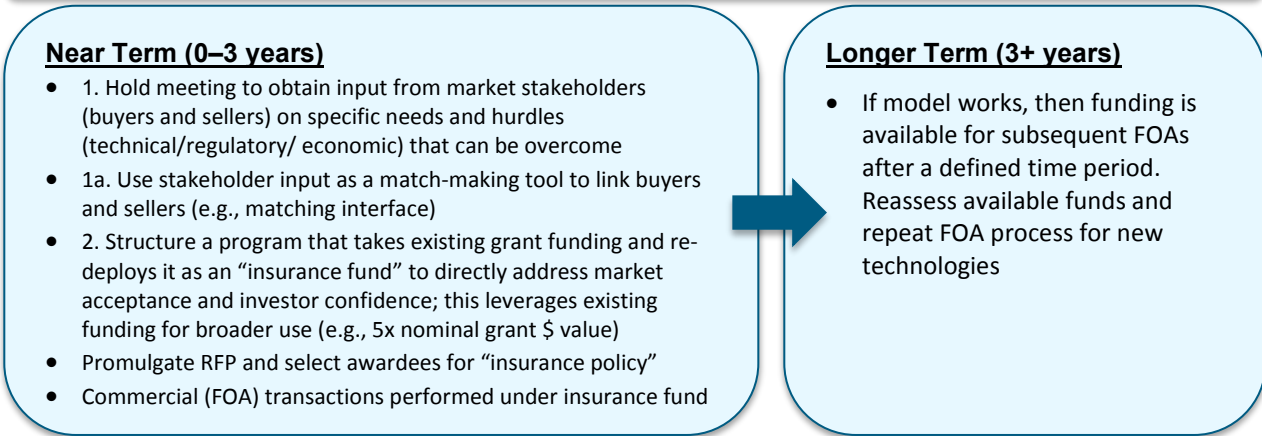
Near Term (0–3 years)

- 1. Hold meeting to obtain input from market stakeholders (buyers and sellers) on specific needs and hurdles (technical/regulatory/ economic) that can be overcome
- 1a. Use stakeholder input as a match-making tool to link buyers and sellers (e.g., matching interface)
- 2. Structure a program that takes existing grant funding and redeploys it as an “insurance fund” to directly address market acceptance and investor confidence; this leverages existing funding for broader use (e.g., 5x nominal grant \$ value)
- Promulgate RFP and select awardees for “insurance policy”
- Commercial (FOA) transactions performed under insurance fund

Longer Term (3+ years)

- If model works, then funding is available for subsequent FOAs after a defined time period. Reassess available funds and repeat FOA process for new technologies